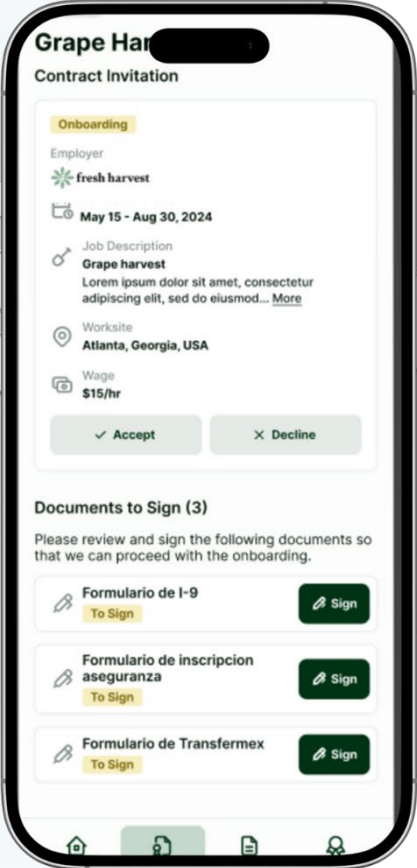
Grape Har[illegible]

Contract Invitation

Onboarding

Employer

fresh harvest

May 15 - Aug 30, 2024

Job Description

Grape harvest

Lorem ipsum dolor sit amet, consectetur adipiscing elit, sed do eiusmod... More

Worksite

Atlanta, Georgia, USA

Wage

$15/hr

✓ Accept

✕ Decline

Documents to Sign (3)

Please review and sign the following documents so that we can proceed with the onboarding.

Formulario de I-9

To Sign

Sign

Formulario de inscripcion aseguranza

To Sign

Sign

Formulario de Transfermex

To Sign

Sign